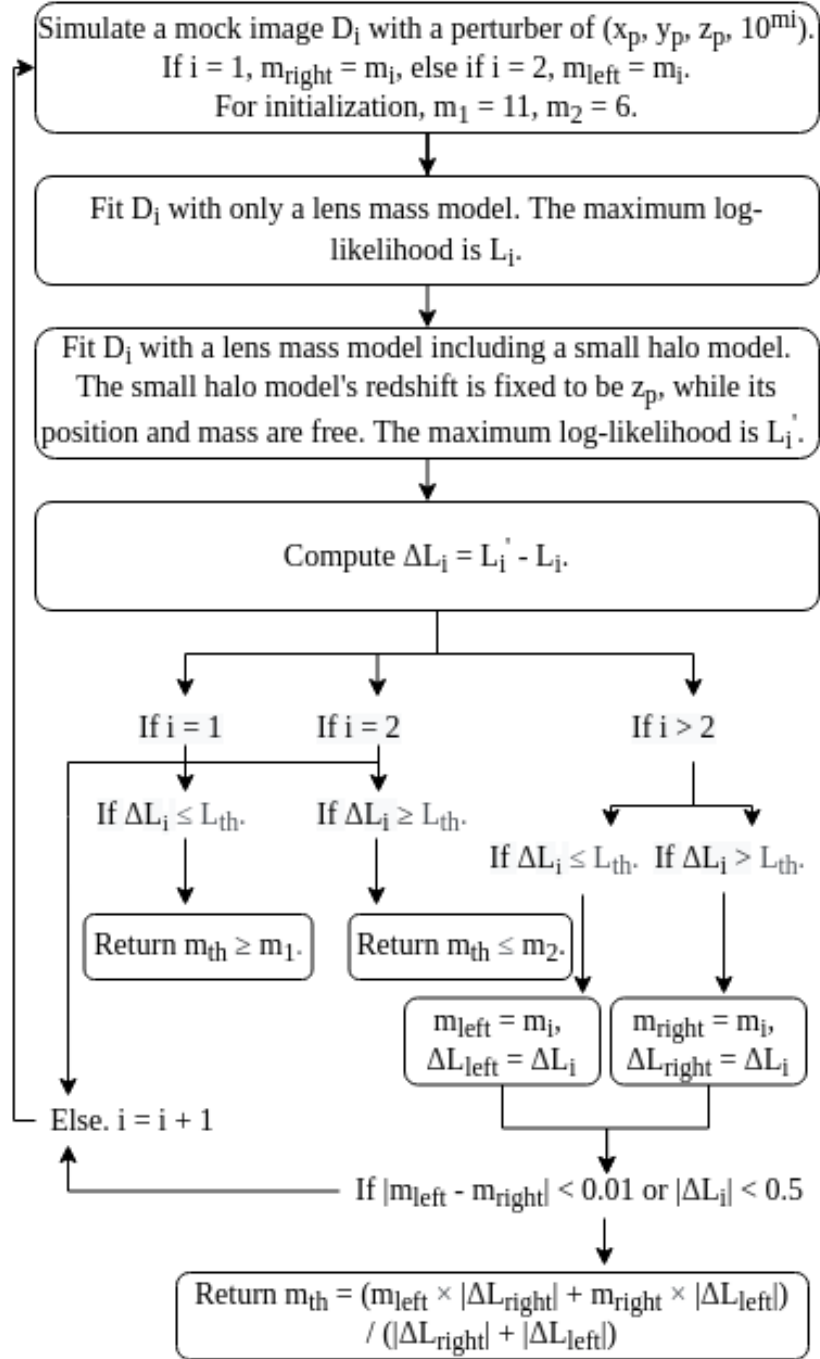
Simulate a mock image $D_i$ with a perturber of $(x_p, y_p, z_p, 10^{mi})$.
If $i = 1$, $m_{right} = m_i$, else if $i = 2$, $m_{left} = m_i$.
For initialization, $m_1 = 11$, $m_2 = 6$.

Fit $D_i$ with only a lens mass model. The maximum log-likelihood is $L_i$.

Fit $D_i$ with a lens mass model including a small halo model. The small halo model's redshift is fixed to be $z_p$, while its position and mass are free. The maximum log-likelihood is $L_i^{'}$.

Compute $\Delta L_i = L_i^{'} - L_i$.

If $i = 1$

If $i = 2$

If $i > 2$

If $\Delta L_i \leq L_{th}$.

If $\Delta L_i \geq L_{th}$.

If $\Delta L_i \leq L_{th}$.

If $\Delta L_i > L_{th}$.

Return $m_{th} \geq m_1$.

Return $m_{th} \leq m_2$.

$m_{left} = m_i$, $\Delta L_{left} = \Delta L_i$

$m_{right} = m_i$, $\Delta L_{right} = \Delta L_i$

Else. $i = i + 1$

If $|m_{left} - m_{right}| < 0.01$ or $|\Delta L_i| < 0.5$

Return $m_{th} = (m_{left} \times |\Delta L_{right}| + m_{right} \times |\Delta L_{left}|) / (|\Delta L_{right}| + |\Delta L_{left}|)$